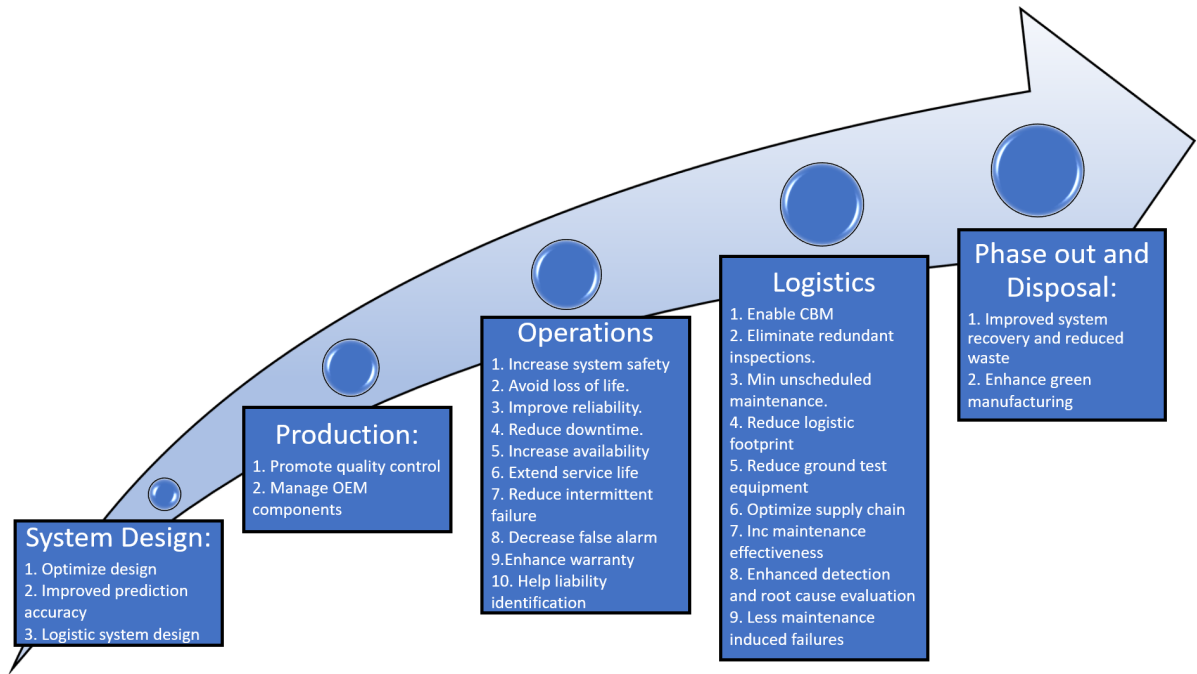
System Design:
1. Optimize design
2. Improved prediction accuracy
3. Logistic system design

Production:
1. Promote quality control
2. Manage OEM components

Operations
1. Increase system safety
2. Avoid loss of life.
3. Improve reliability.
4. Reduce downtime.
5. Increase availability
6. Extend service life
7. Reduce intermittent failure
8. Decrease false alarm
9.Enhance warranty
10. Help liability identification

Logistics
1. Enable CBM
2. Eliminate redundant inspections.
3. Min unscheduled maintenance.
4. Reduce logistic footprint
5. Reduce ground test equipment
6. Optimize supply chain
7. Inc maintenance effectiveness
8. Enhanced detection and root cause evaluation
9. Less maintenance induced failures

Phase out and Disposal:
1. Improved system recovery and reduced waste
2. Enhance green manufacturing